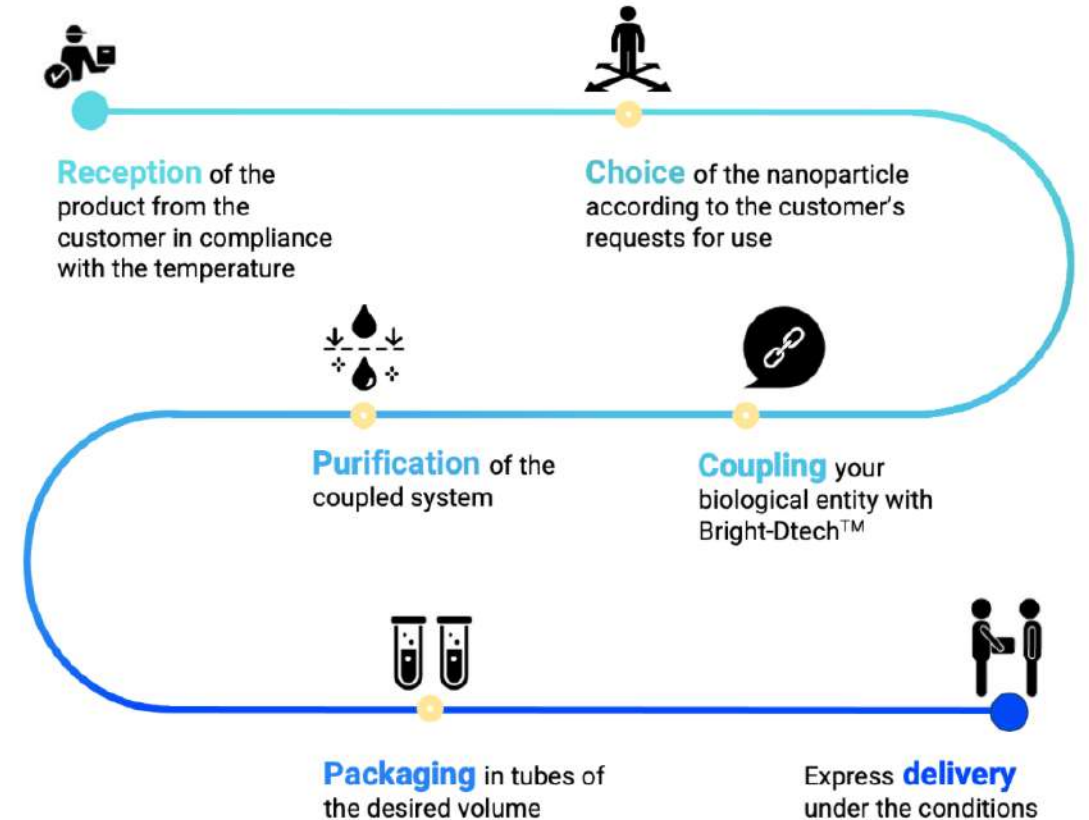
Reception of the product from the customer in compliance with the temperature

Choice of the nanoparticle according to the customer's requests for use

Purification of the coupled system

Coupling your biological entity with Bright-Dtech™

Packaging in tubes of the desired volume

Express delivery under the conditions